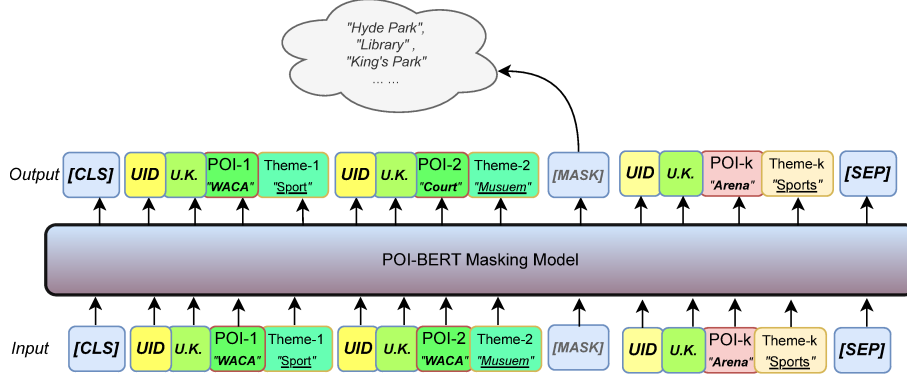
"Hyde Park", "Library" , "King's Park" ... ...

Output [CLS] UID U.K. POI-1 "WACA" Theme-1 "Sport" UID U.K. POI-2 "Court" Theme-2 "Musuem" [MASK] UID U.K. POI-k "Arena" Theme-k "Sports" [SEP]

POI-BERT Masking Model

Input [CLS] UID U.K. POI-1 "WACA" Theme-1 "Sport" UID U.K. POI-2 "WACA" Theme-2 "Musuem" [MASK] UID U.K. POI-k "Arena" Theme-k "Sports" [SEP]